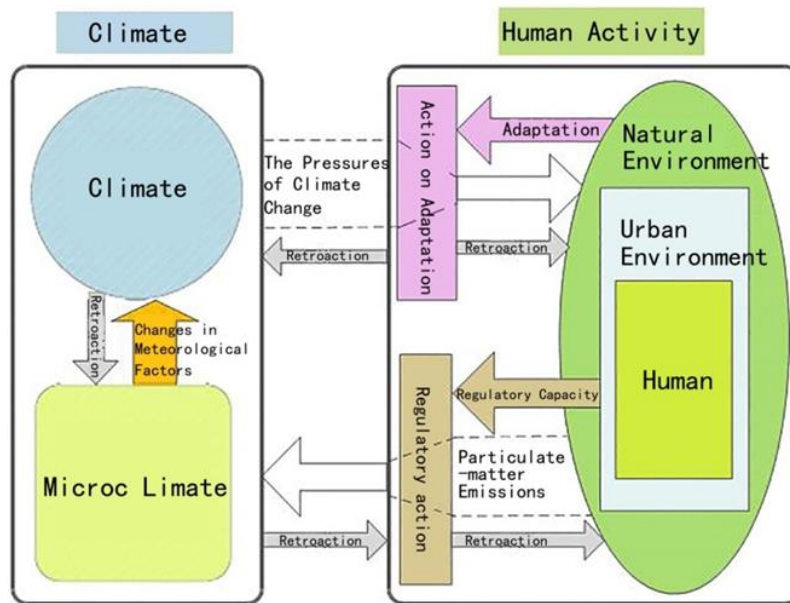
Climate

Human Activity

Climate

The Pressures of Climate Change

Retroaction

Retroaction

Changes in Meteorological Factors

Microc Limate

Retroaction

Action on Adaptation

Adaptation

Retroaction

Natural Environment

Urban Environment

Human

Regulatory Capacity

Regulatory action

Particulate -matter Emissions

Retroaction